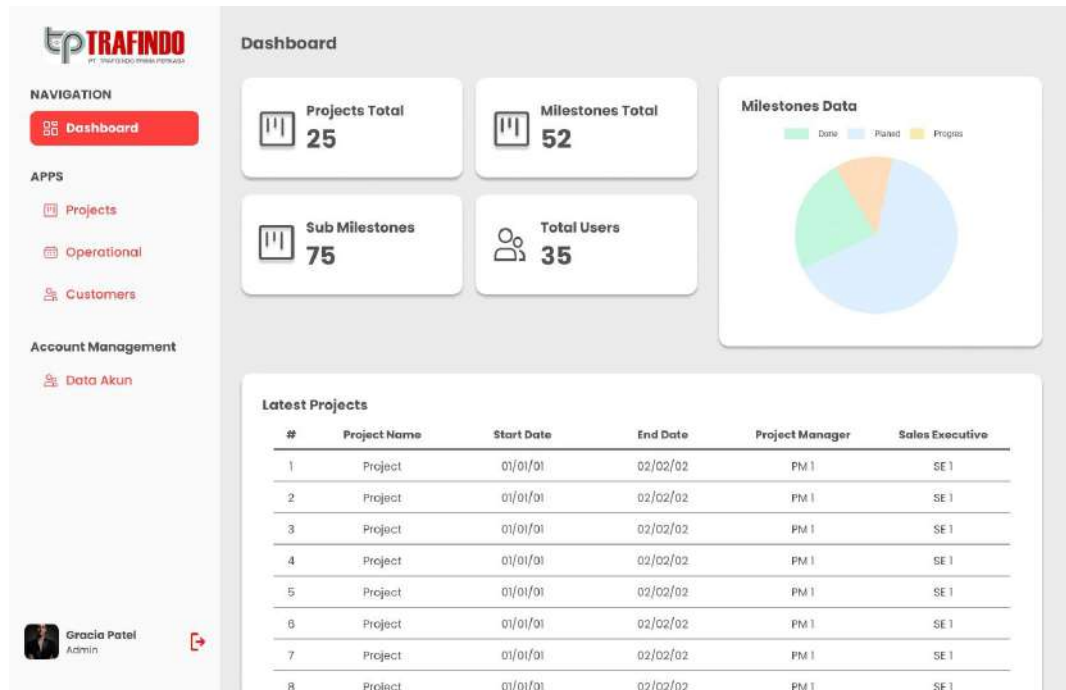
TRAFINDO
PT TRAFINDO PRIMA PERKASA

NAVIGATION
Dashboard

APPS
Projects
Operational
Customers

Account Management
Data Akun

Gracia Patel
Admin

Dashboard

Projects Total
25

Milestones Total
52

Sub Milestones
75

Total Users
35

Milestones Data
Done Planed Progres

Latest Projects

| # | Project Name | Start Date | End Date | Project Manager | Sales Executive |
|---|---|---|---|---|---|
| 1 | Project | 01/01/01 | 02/02/02 | PM 1 | SE 1 |
| 2 | Project | 01/01/01 | 02/02/02 | PM 1 | SE 1 |
| 3 | Project | 01/01/01 | 02/02/02 | PM 1 | SE 1 |
| 4 | Project | 01/01/01 | 02/02/02 | PM 1 | SE 1 |
| 5 | Project | 01/01/01 | 02/02/02 | PM 1 | SE 1 |
| 6 | Project | 01/01/01 | 02/02/02 | PM 1 | SE 1 |
| 7 | Project | 01/01/01 | 02/02/02 | PM 1 | SE 1 |
| 8 | Project | 01/01/01 | 02/02/02 | PM 1 | SE 1 |